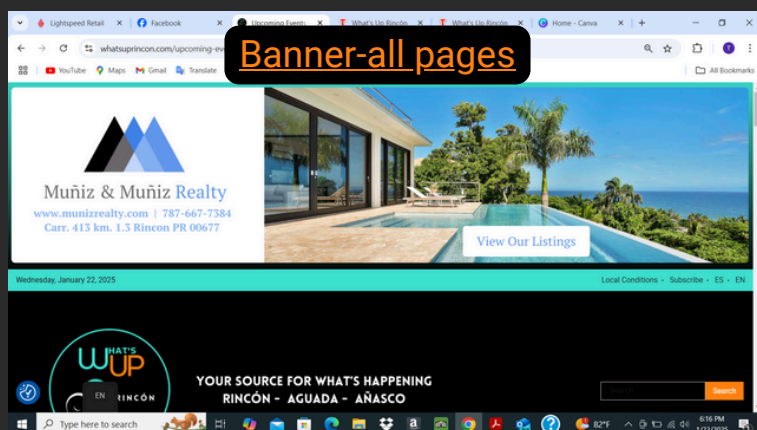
Lightspeed Retail × Facebook × Upcoming Events × What's Up Rincón × What's Up Rincón × Home - Canva × +

whatsuprincon.com/upcoming-ev

YouTube Maps Gmail Translate All Bookmarks

Banner-all pages

Muñiz & Muñiz Realty
www.munizrealty.com | 787-667-7384
Carr. 413 km. 1.3 Rincon PR 00677

View Our Listings

Wednesday, January 22, 2025

Local Conditions - Subscribe - ES - EN

WHAT'S UP RINCÓN

YOUR SOURCE FOR WHAT'S HAPPENING
RINCÓN - AGUADA - AÑASCO

Search

EN

Type here to search

82°F

6:16 PM
1/22/2025